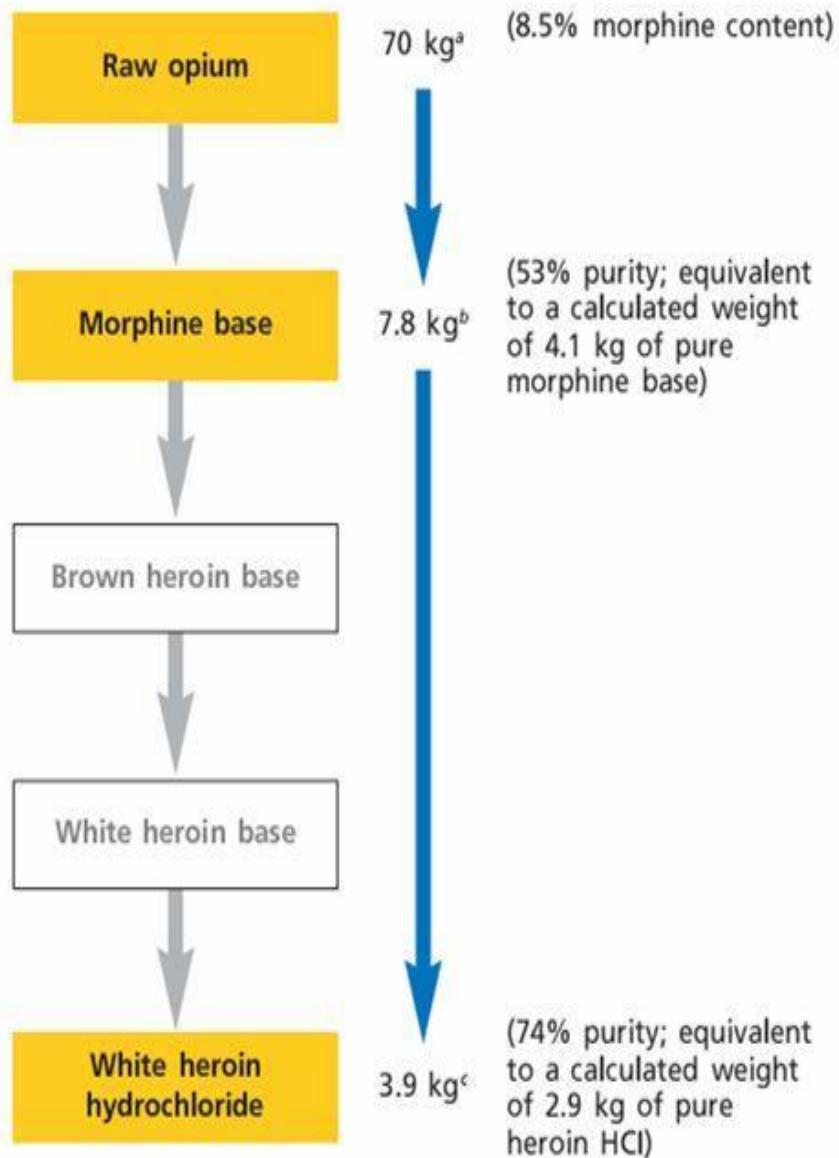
Raw opium

70 kg$^{a}$

(8.5% morphine content)

Morphine base

7.8 kg$^{b}$

(53% purity; equivalent to a calculated weight of 4.1 kg of pure morphine base)

Brown heroin base

White heroin base

White heroin hydrochloride

3.9 kg$^{c}$

(74% purity; equivalent to a calculated weight of 2.9 kg of pure heroin HCl)